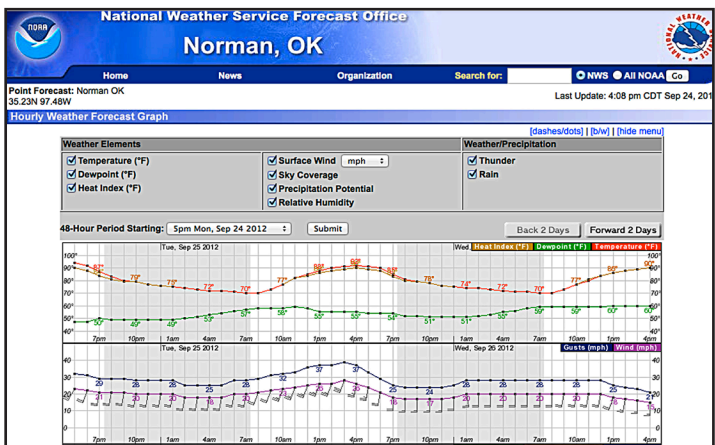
NOAA

National Weather Service Forecast Office

Norman, OK

NATIONAL WEATHER SERVICE

Home News Organization Search for: NWS All NOAA Go

Point Forecast: Norman OK
35.23N 97.48W

Last Update: 4:08 pm CDT Sep 24, 201

Hourly Weather Forecast Graph

[dashes/dots] | [b/w] | [hide menu]

Weather Elements

Temperature (°F)
Dewpoint (°F)
Heat Index (°F)
Surface Wind mph
Sky Coverage
Precipitation Potential
Relative Humidity

Weather/Precipitation

Thunder
Rain

48-Hour Period Starting: 5pm Mon, Sep 24 2012 Submit

Back 2 Days Forward 2 Days

Tue, Sep 25 2012 Wed Heat Index (°F) Dewpoint (°F) Temperature (°F)

100° 90° 80° 70° 60° 50° 40°

83° 79° 75° 72° 70° 77° 88° 92° 88° 79° 74° 72° 70° 77° 86° 90°

50° 49° 49° 55° 57° 56° 55° 55° 54° 51° 51° 55° 59° 59° 60° 60°

7pm 10pm 1am 4am 7am 10am 1pm 4pm 7pm 10pm 1am 4am 7am 10am 1pm 4pm

Tue, Sep 25 2012 Wed, Sep 26 2012 Gusts (mph) Wind (mph)

29 28 28 25 28 32 37 37 25 24 28 28 28 28 25 21

21 20 20 20 18 20 22 23 16 17 20 20 20 20 20 15

40 30 20 10

7pm 10pm 1am 4am 7am 10am 1pm 4pm 7pm 10pm 1am 4am 7am 10am 1pm 4pm